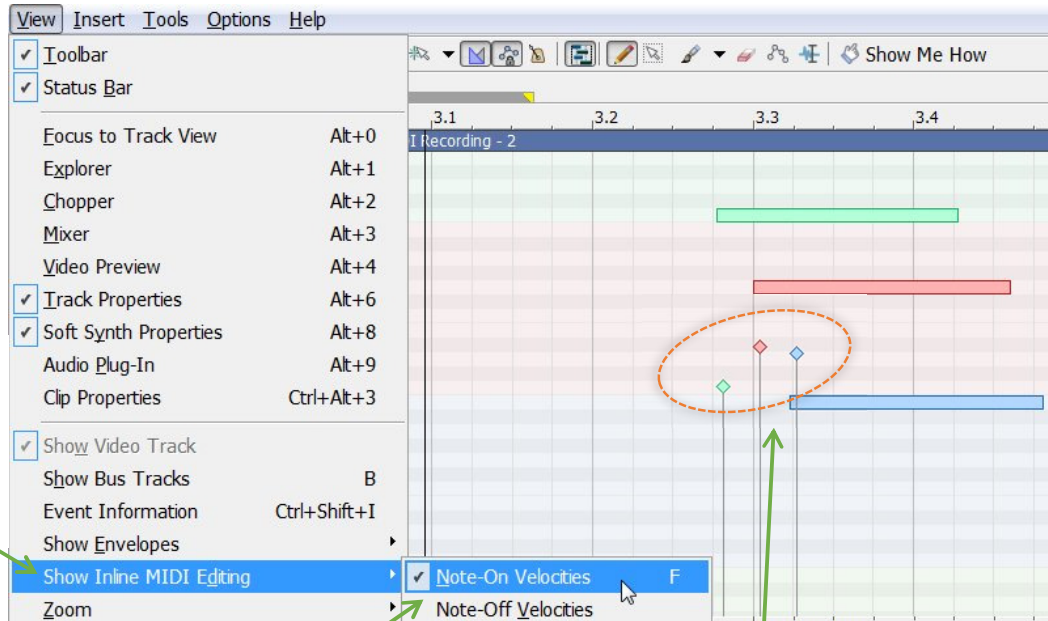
View Insert Tools Options Help

Show Me How

3.1 3.2 3.3 3.4

I Recording - 2

✓ Toolbar
✓ Status Bar

Focus to Track View Alt+0
Explorer Alt+1
Chopper Alt+2
Mixer Alt+3
Video Preview Alt+4
✓ Track Properties Alt+6
✓ Soft Synth Properties Alt+8
Audio Plug-In Alt+9
Clip Properties Ctrl+Alt+3

✓ Show Video Track
Show Bus Tracks B
Event Information Ctrl+Shift+I
Show Envelopes
Show Inline MIDI Editing
Zoom

✓ Note-On Velocities F
Note-Off Velocities